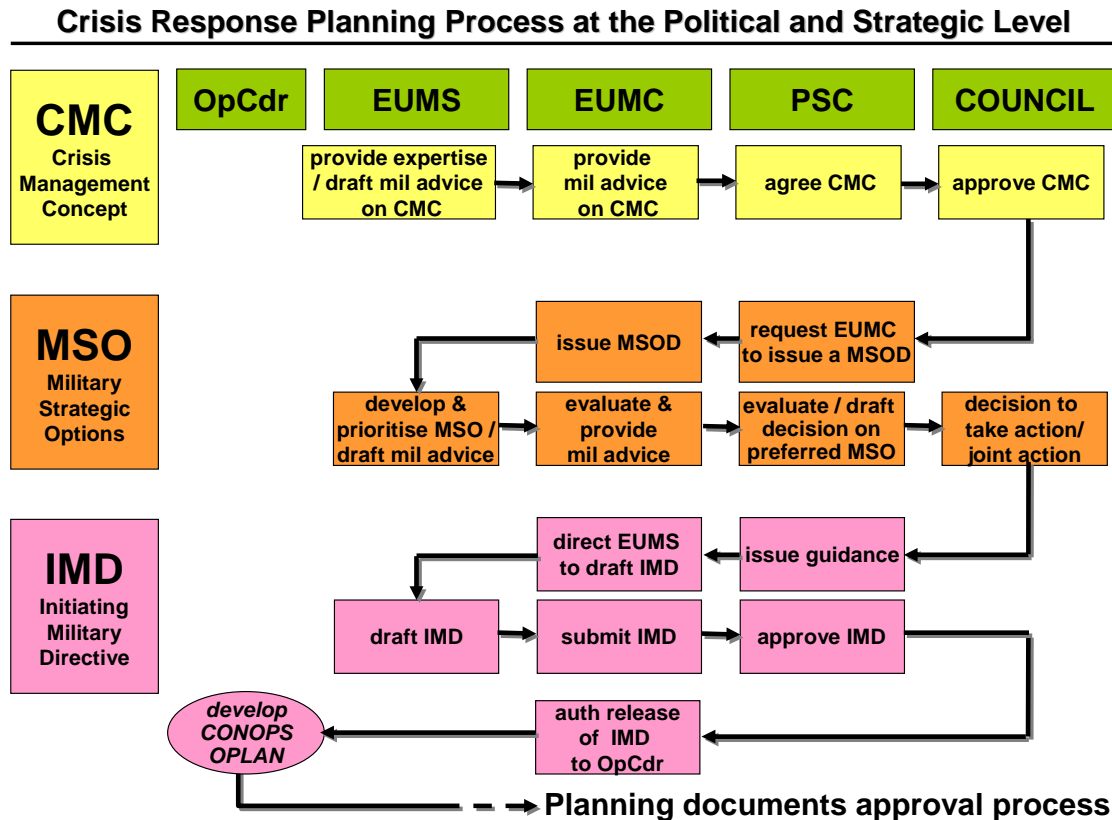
Crisis Response Planning Process at the Political and Strategic Level

CMC
Crisis Management Concept

OpCdr

EUMS

EUMC

PSC

COUNCIL

provide expertise / draft mil advice on CMC

provide mil advice on CMC

agree CMC

approve CMC

MSO
Military Strategic Options

issue MSOD

request EUMC to issue a MSOD

develop & prioritise MSO / draft mil advice

evaluate & provide mil advice

evaluate / draft decision on preferred MSO

decision to take action/ joint action

IMD
Initiating Military Directive

direct EUMS to draft IMD

issue guidance

draft IMD

submit IMD

approve IMD

develop CONOPS OPLAN

auth release of IMD to OpCdr

Planning documents approval process